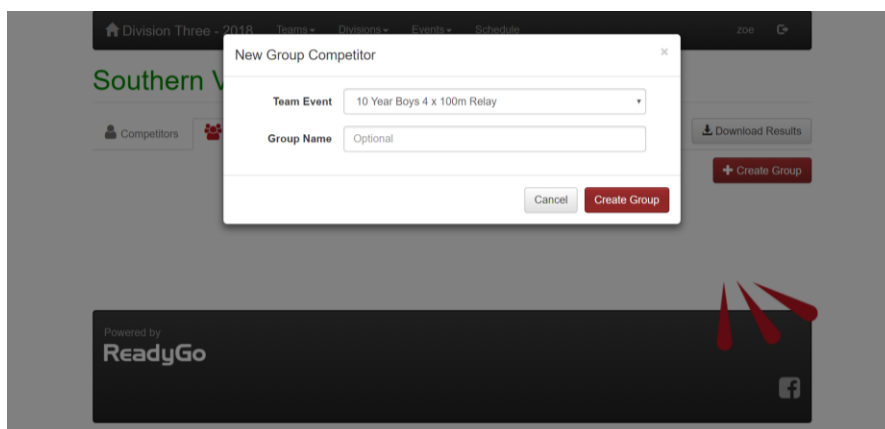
Division Three - 2018 Teams Divisions Events Schedule zoe

Southern V

Competitors

Download Results

Create Group

New Group Competitor ×

Team Event 10 Year Boys 4 x 100m Relay

Group Name Optional

Cancel Create Group

Powered by
ReadyGo